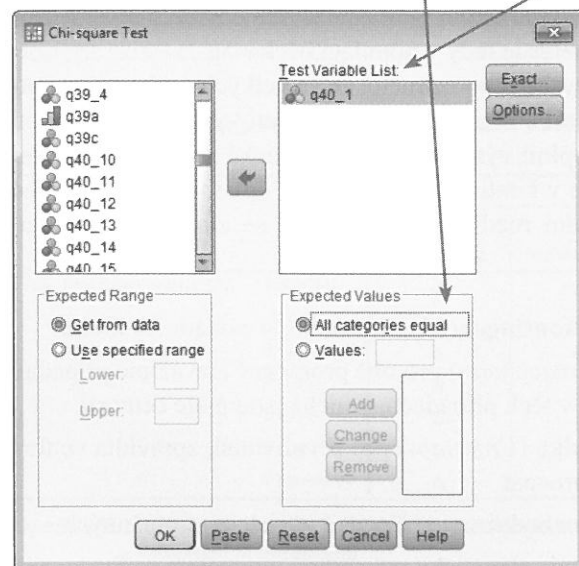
Chi-square Test

q39_4
q39a
q39c
q40_10
q40_11
q40_12
q40_13
q40_14
q40_15

Test Variable List:
q40_1

Exact...
Options...

Expected Range
Get from data
Use specified range
Lower:
Upper:

Expected Values
All categories equal
Values:
Add
Change
Remove

OK Paste Reset Cancel Help